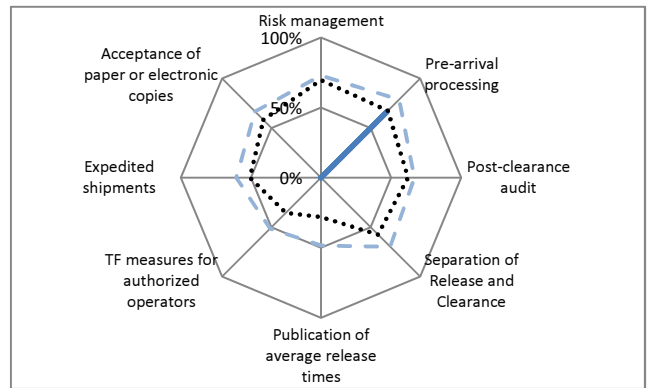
Risk management
100%
Pre-arrival processing
Acceptance of paper or electronic copies
50%
Expedited shipments
0%
Post-clearance audit
TF measures for authorized operators
Separation of Release and Clearance
Publication of average release times